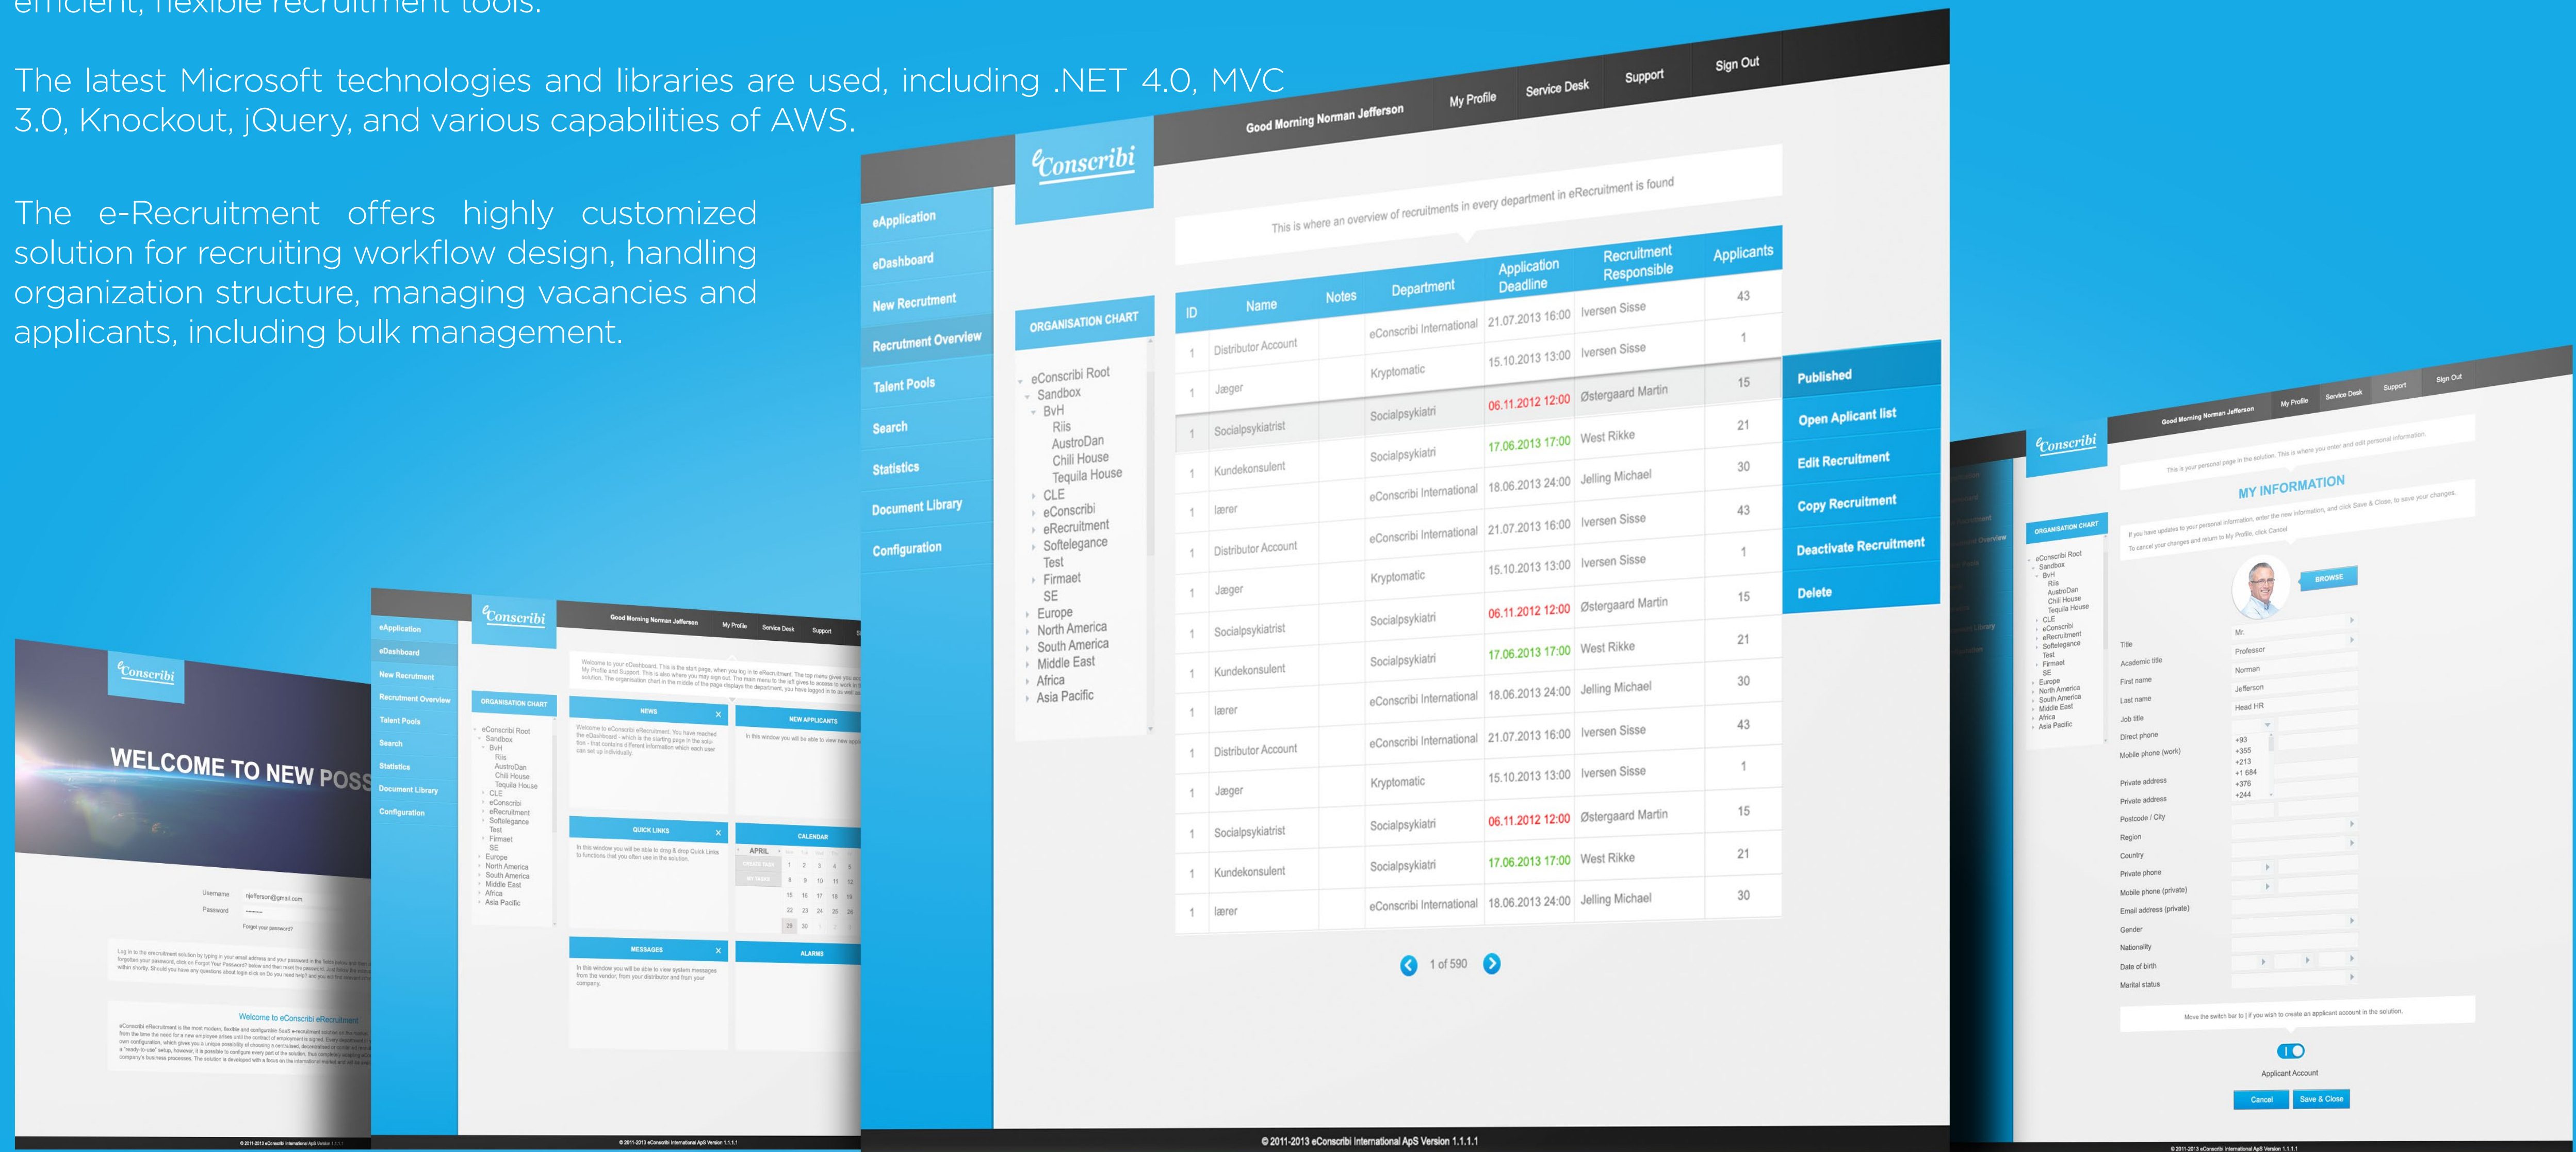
efficient, flexible recruitment tools.

The latest Microsoft technologies and libraries are used, including .NET 4.0, MVC 3.0, Knockout, jQuery, and various capabilities of AWS.

The e-Recruitment offers highly customized solution for recruiting workflow design, handling organization structure, managing vacancies and applicants, including bulk management.

eConscribi

Good Morning Norman Jefferson | My Profile | Service Desk | Support | Sign Out

eApplication
eDashboard
New Recrutment
Recrutment Overview
Talent Pools
Search
Statistics
Document Library
Configuration

This is where an overview of recruitments in every department in eRecruitment is found

ORGANISATION CHART
eConscribi Root
Sandbox
BvH
Riis
AustroDan
Chili House
Tequila House
CLE
eConscribi
eRecruitment
Softelegance
Test
Firmaet
SE
Europe
North America
South America
Middle East
Africa
Asia Pacific

| ID | Name | Notes | Department | Application Deadline | Recruitment Responsible | Applicants |
|---|---|---|---|---|---|---|
| 1 | Distributor Account | | eConscribi International | 21.07.2013 16:00 | Iversen Sisse | 43 |
| 1 | Jæger | | Kryptomatic | 15.10.2013 13:00 | Iversen Sisse | 1 |
| 1 | Socialpsykiatrist | | Socialpsykiatri | 06.11.2012 12:00 | Østergaard Martin | 15 |
| 1 | Kundekonsulent | | Socialpsykiatri | 17.06.2013 17:00 | West Rikke | 21 |
| 1 | lærer | | eConscribi International | 18.06.2013 24:00 | Jelling Michael | 30 |
| 1 | Distributor Account | | eConscribi International | 21.07.2013 16:00 | Iversen Sisse | 43 |
| 1 | Jæger | | Kryptomatic | 15.10.2013 13:00 | Iversen Sisse | 1 |
| 1 | Socialpsykiatrist | | Socialpsykiatri | 06.11.2012 12:00 | Østergaard Martin | 15 |
| 1 | Kundekonsulent | | Socialpsykiatri | 17.06.2013 17:00 | West Rikke | 21 |
| 1 | lærer | | eConscribi International | 18.06.2013 24:00 | Jelling Michael | 30 |
| 1 | Distributor Account | | eConscribi International | 21.07.2013 16:00 | Iversen Sisse | 43 |
| 1 | Jæger | | Kryptomatic | 15.10.2013 13:00 | Iversen Sisse | 1 |
| 1 | Socialpsykiatrist | | Socialpsykiatri | 06.11.2012 12:00 | Østergaard Martin | 15 |
| 1 | Kundekonsulent | | Socialpsykiatri | 17.06.2013 17:00 | West Rikke | 21 |
| 1 | lærer | | eConscribi International | 18.06.2013 24:00 | Jelling Michael | 30 |

Published
Open Aplicant list
Edit Recruitment
Copy Recruitment
Deactivate Recruitment
Delete

1 of 590

© 2011-2013 eConscribi International ApS Version 1.1.1.1

WELCOME TO NEW POSS
Username njefferson@gmail.com
Password
Forgot your password?
Welcome to eConscribi eRecruitment

ORGANISATION CHART
NEWS
NEW APPLICANTS
QUICK LINKS
CALENDAR
APRIL
MESSAGES
ALARMS

MY INFORMATION
BROWSE
Title
Academic title
First name
Last name
Job title
Direct phone
Mobile phone (work)
Private address
Private address
Postcode / City
Region
Country
Private phone
Mobile phone (private)
Email address (private)
Gender
Nationality
Date of birth
Marital status
Mr.
Professor
Norman
Jefferson
Head HR
Applicant Account
Cancel
Save & Close